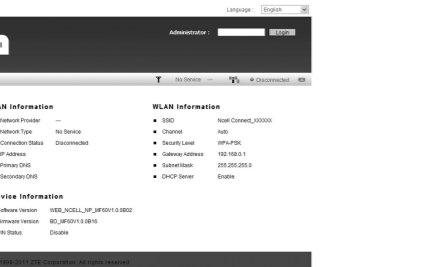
Language : English

Administrator : Login

No Service --- Disconnected

AN Information

Network Provider ---
Network Type No Service
Connection Status Disconnected
IP Address
Primary DNS
Secondary DNS

WLAN Information

SSID Ncell Connect_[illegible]
Channel Auto
Security Level WPA-PSK
Gateway Address 192.168.0.1
Subnet Mask 255.255.255.0
DHCP Server Enable

vice Information

Software Version WEB_NCELL_NP_MF60V1.0.0B02
Firmware Version BD_MF60V1.0.0B16
IN Status Disable

1998-2011 ZTE Corporation. All rights reserved